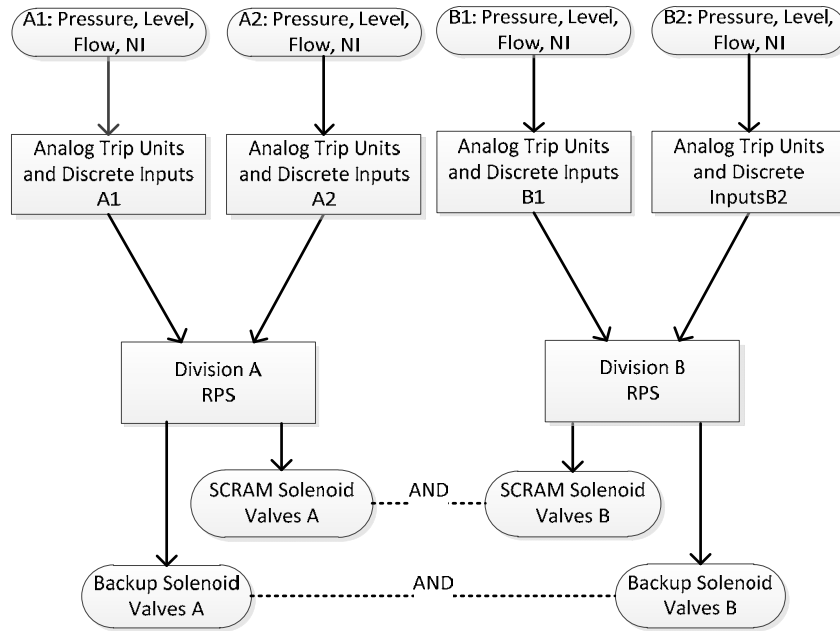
A1: Pressure, Level, Flow, NI

A2: Pressure, Level, Flow, NI

B1: Pressure, Level, Flow, NI

B2: Pressure, Level, Flow, NI

Analog Trip Units and Discrete Inputs A1

Analog Trip Units and Discrete Inputs A2

Analog Trip Units and Discrete Inputs B1

Analog Trip Units and Discrete InputsB2

Division A RPS

Division B RPS

SCRAM Solenoid Valves A

AND

SCRAM Solenoid Valves B

Backup Solenoid Valves A

AND

Backup Solenoid Valves B